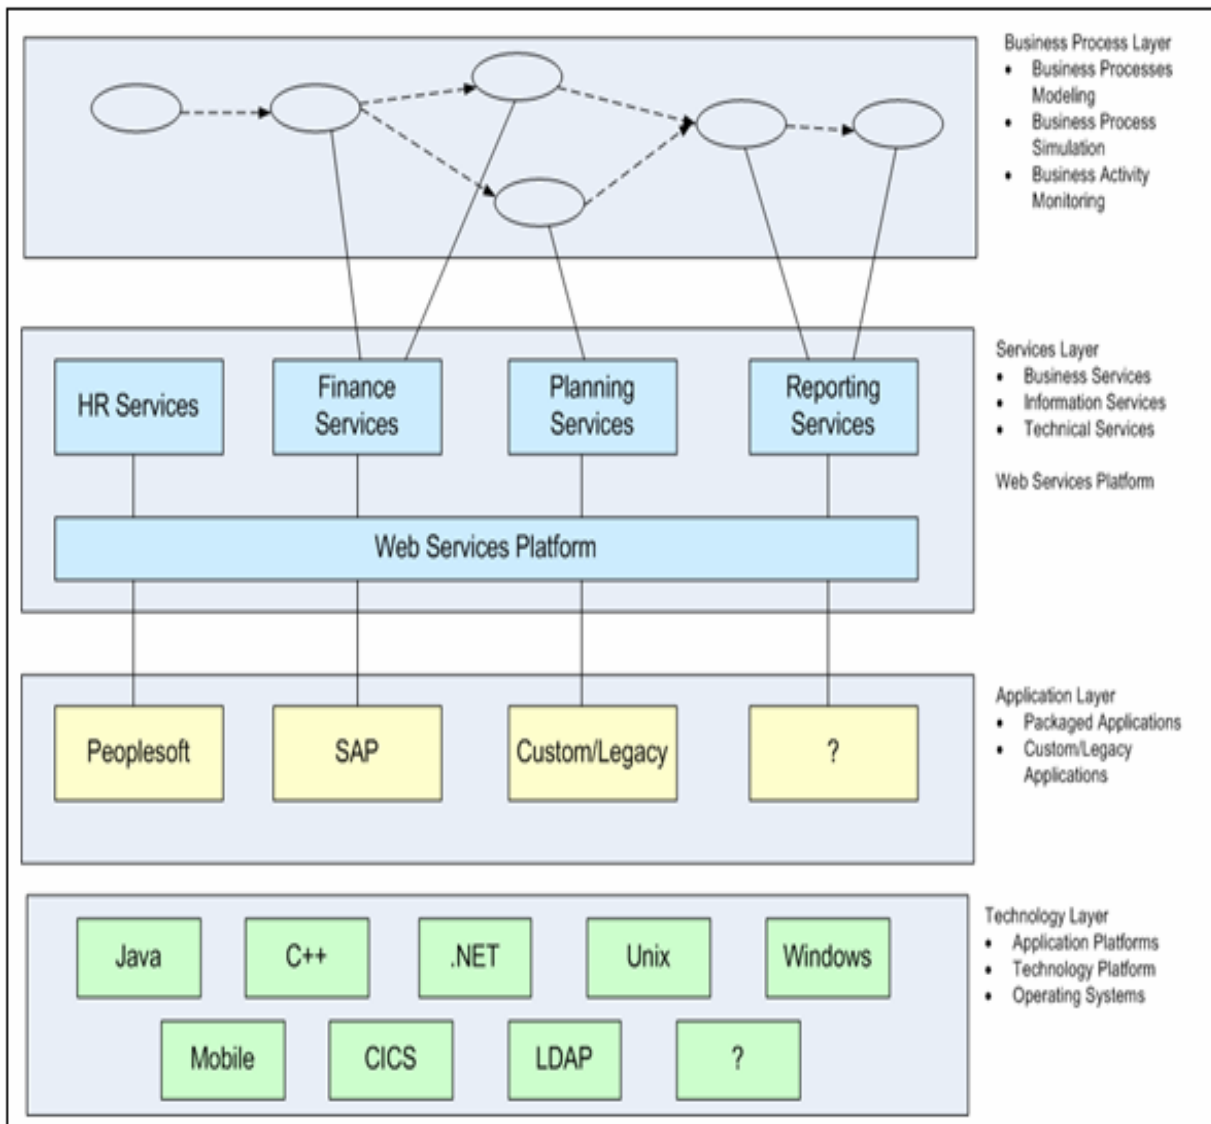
Business Process Layer
- Business Processes Modeling
- Business Process Simulation
- Business Activity Monitoring

HR Services

Finance Services

Planning Services

Reporting Services

Web Services Platform

Services Layer
- Business Services
- Information Services
- Technical Services

Web Services Platform

Peoplesoft

SAP

Custom/Legacy

?

Application Layer
- Packaged Applications
- Custom/Legacy Applications

Java

C++

.NET

Unix

Windows

Mobile

CICS

LDAP

?

Technology Layer
- Application Platforms
- Technology Platform
- Operating Systems